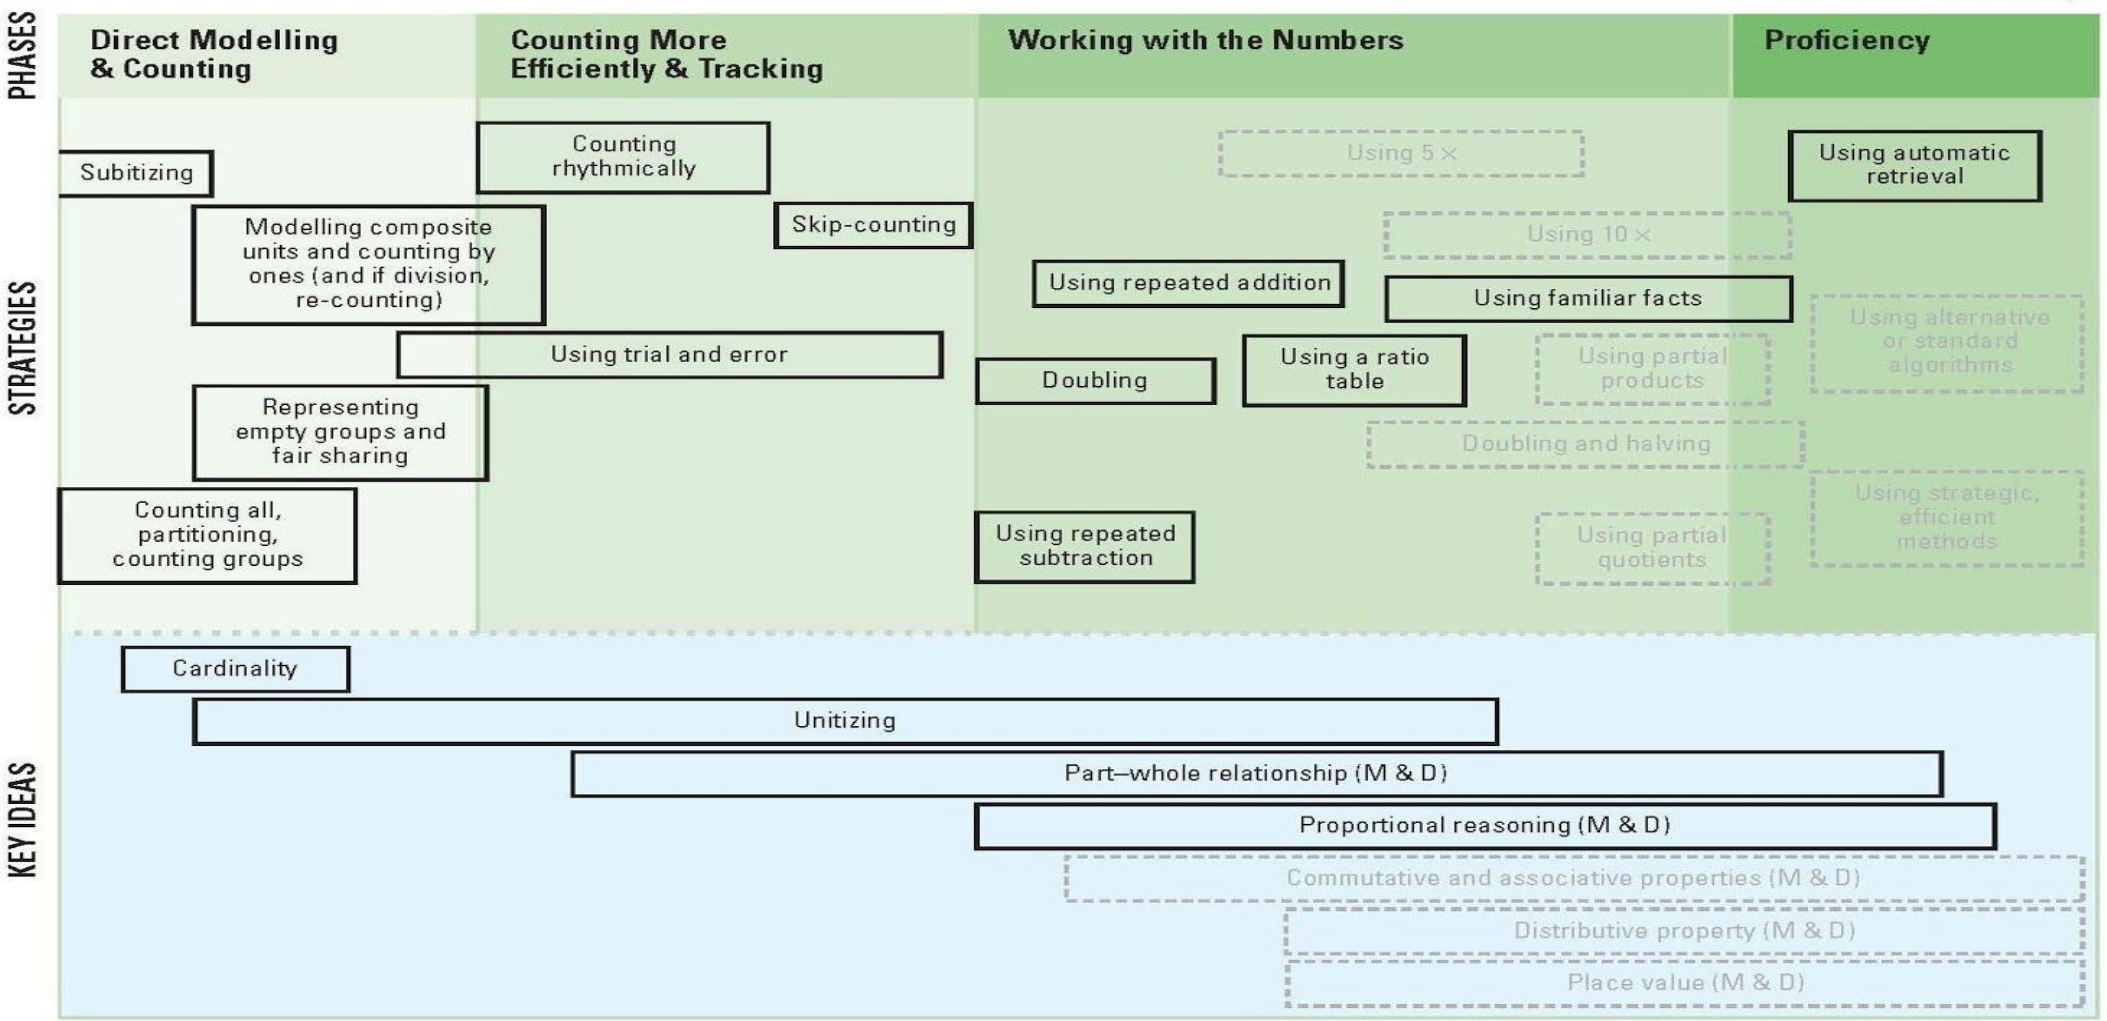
PHASES

Direct Modelling & Counting

Counting More Efficiently & Tracking

Working with the Numbers

Proficiency

STRATEGIES

Counting rhythmically

Using 5 ×

Using automatic retrieval

Subitizing

Skip-counting

Using 10 ×

Modelling composite units and counting by ones (and if division, re-counting)

Using repeated addition

Using familiar facts

Using alternative or standard algorithms

Using trial and error

Doubling

Using a ratio table

Using partial products

Representing empty groups and fair sharing

Doubling and halving

Using strategic, efficient methods

Counting all, partitioning, counting groups

Using repeated subtraction

Using partial quotients

KEY IDEAS

Cardinality

Unitizing

Part–whole relationship (M & D)

Proportional reasoning (M & D)

Commutative and associative properties (M & D)

Distributive property (M & D)

Place value (M & D)